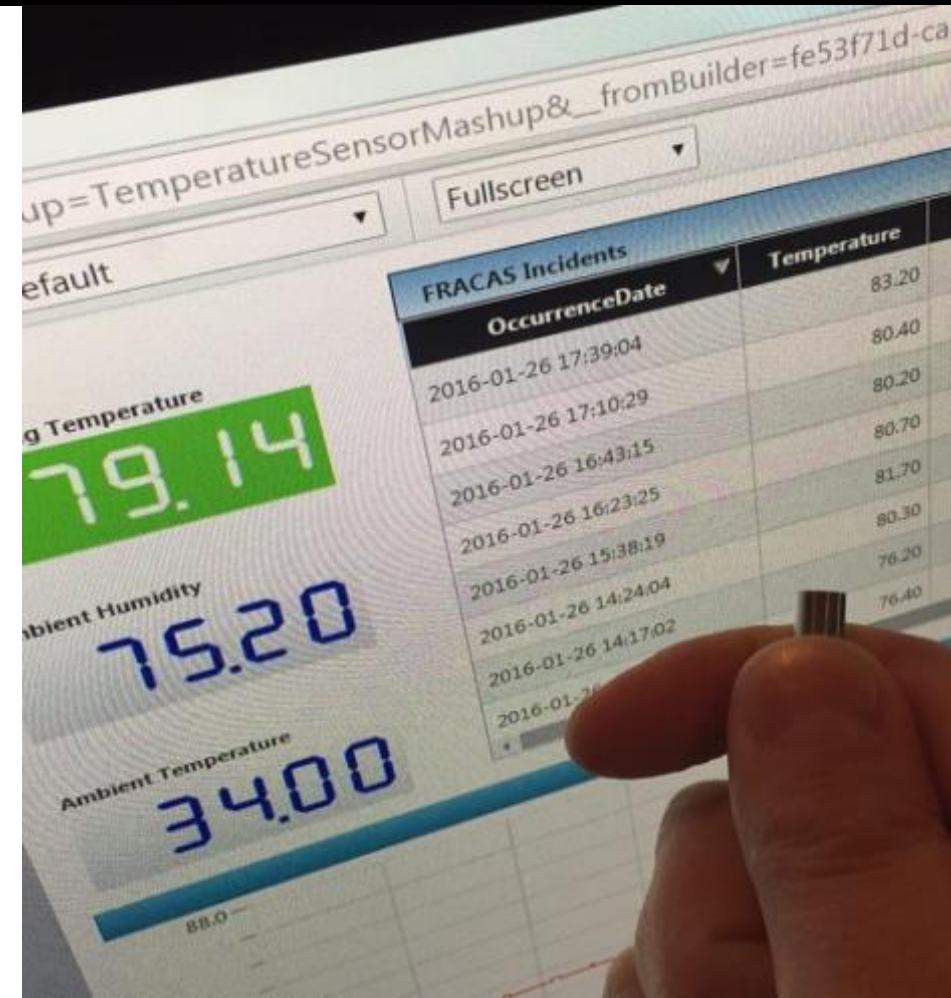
up=TemperatureSensorMashup&__fromBuilder=fe53f71d-ca

efault

Fullscreen

g Temperature

79.14

bient Humidity

75.20

Ambient Temperature

34.00

FRACAS Incidents

| OccurrenceDate | Temperature |
|---|---|
| 2016-01-26 17:39:04 | 83.20 |
| 2016-01-26 17:10:29 | 80.40 |
| 2016-01-26 16:43:15 | 80.20 |
| 2016-01-26 16:23:25 | 80.70 |
| 2016-01-26 15:38:19 | 81.70 |
| 2016-01-26 14:24:04 | 80.30 |
| 2016-01-26 14:17:02 | 76.20 |
| 2016-01-2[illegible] | 76.40 |

88.0